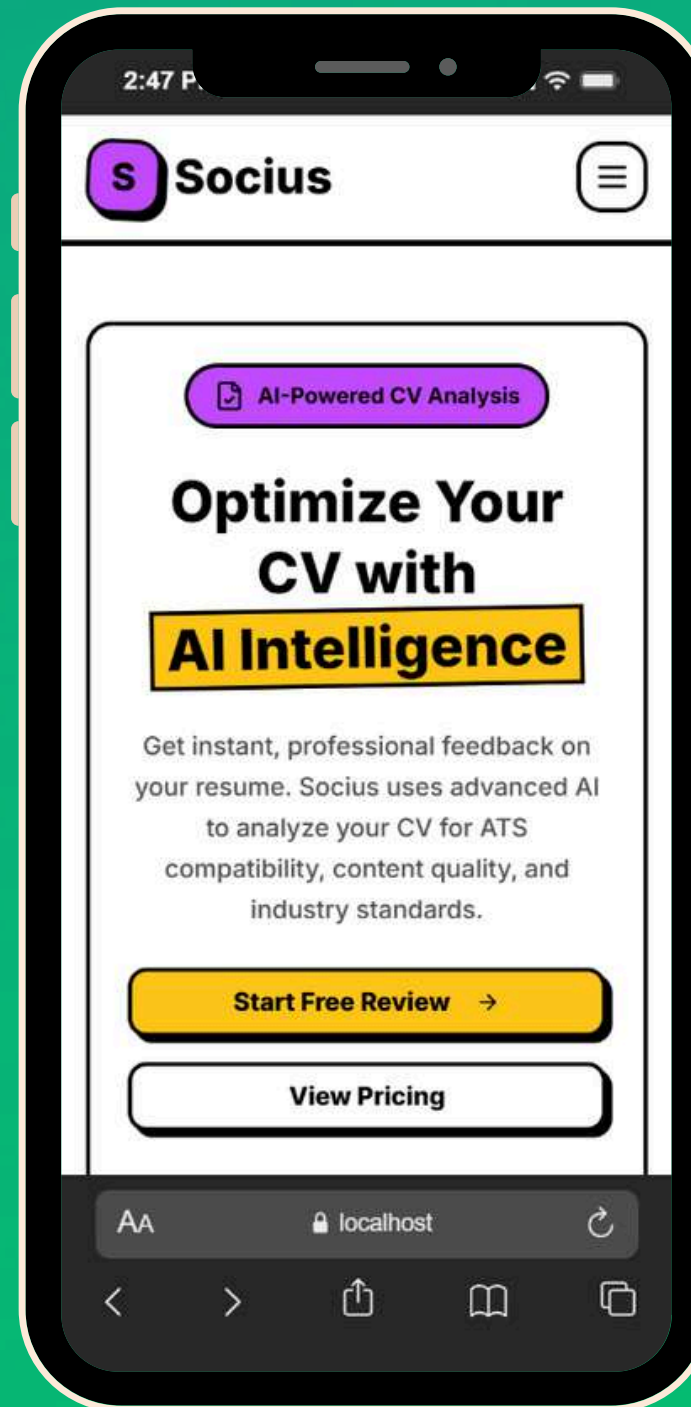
2:47 P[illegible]

S Socius

AI-Powered CV Analysis

Optimize Your CV with AI Intelligence

Get instant, professional feedback on your resume. Socius uses advanced AI to analyze your CV for ATS compatibility, content quality, and industry standards.

Start Free Review →

View Pricing

AA localhost